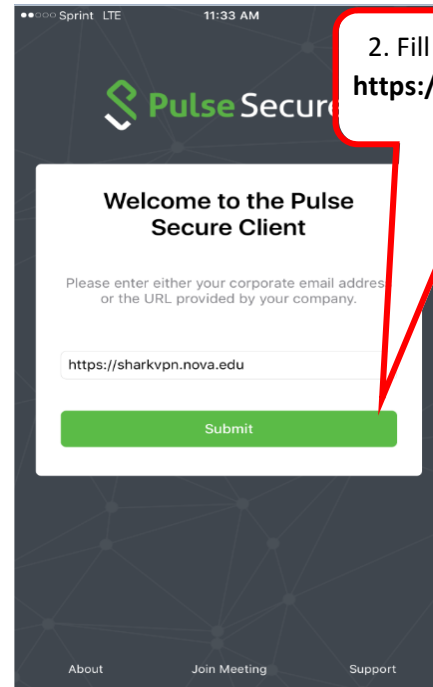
●●○○○ Sprint LTE 11:33 AM

2. Fill
https:/

Pulse Secure

Welcome to the Pulse Secure Client

Please enter either your corporate email addres or the URL provided by your company.

https://sharkvpn.nova.edu

Submit

About Join Meeting Support